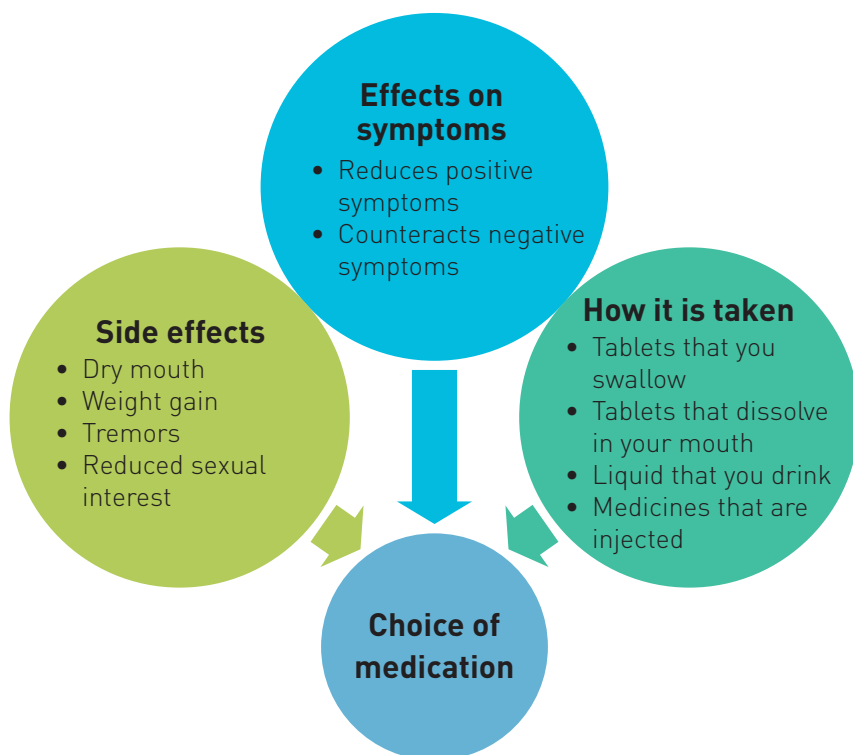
Effects on symptoms
- Reduces positive symptoms
- Counteracts negative symptoms

Side effects
- Dry mouth
- Weight gain
- Tremors
- Reduced sexual interest

How it is taken
- Tablets that you swallow
- Tablets that dissolve in your mouth
- Liquid that you drink
- Medicines that are injected

Choice of medication